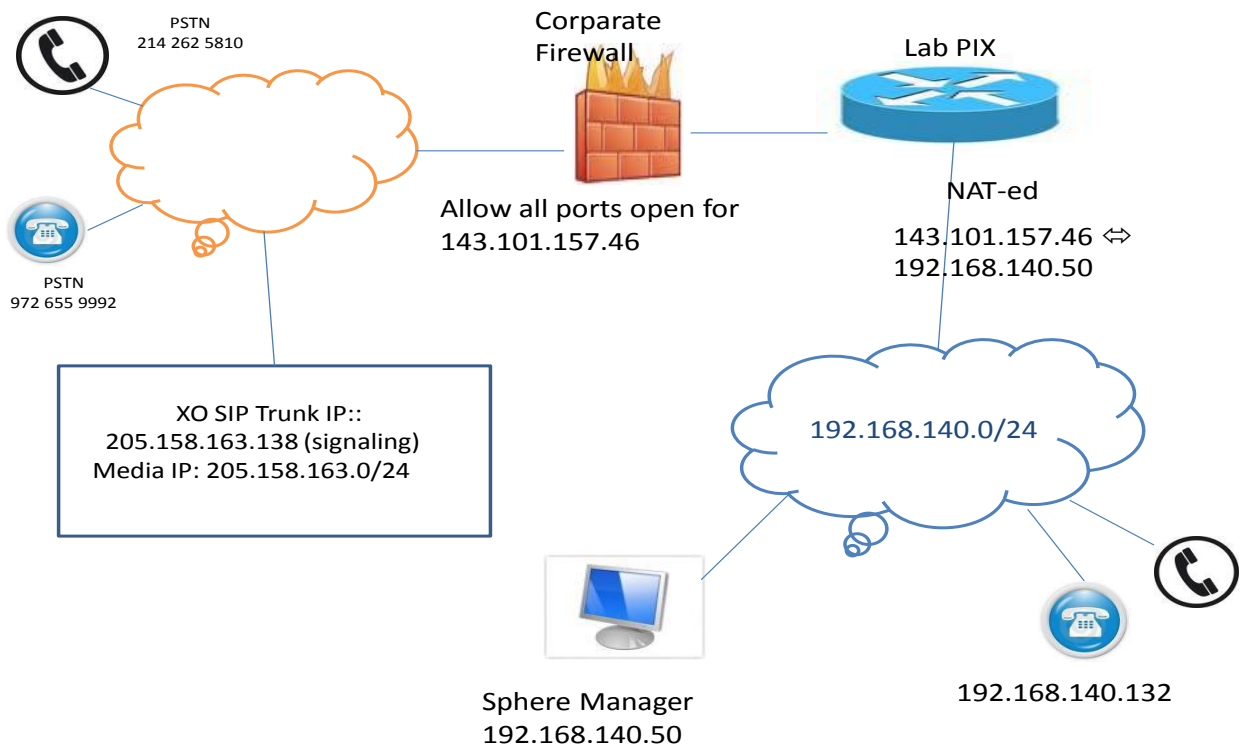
PSTN
214 262 5810

Corparate Firewall

Lab PIX

PSTN
972 655 9992

Allow all ports open for 143.101.157.46

NAT-ed

143.101.157.46 ⇔ 192.168.140.50

XO SIP Trunk IP::
205.158.163.138 (signaling)
Media IP: 205.158.163.0/24

192.168.140.0/24

Sphere Manager
192.168.140.50

192.168.140.132